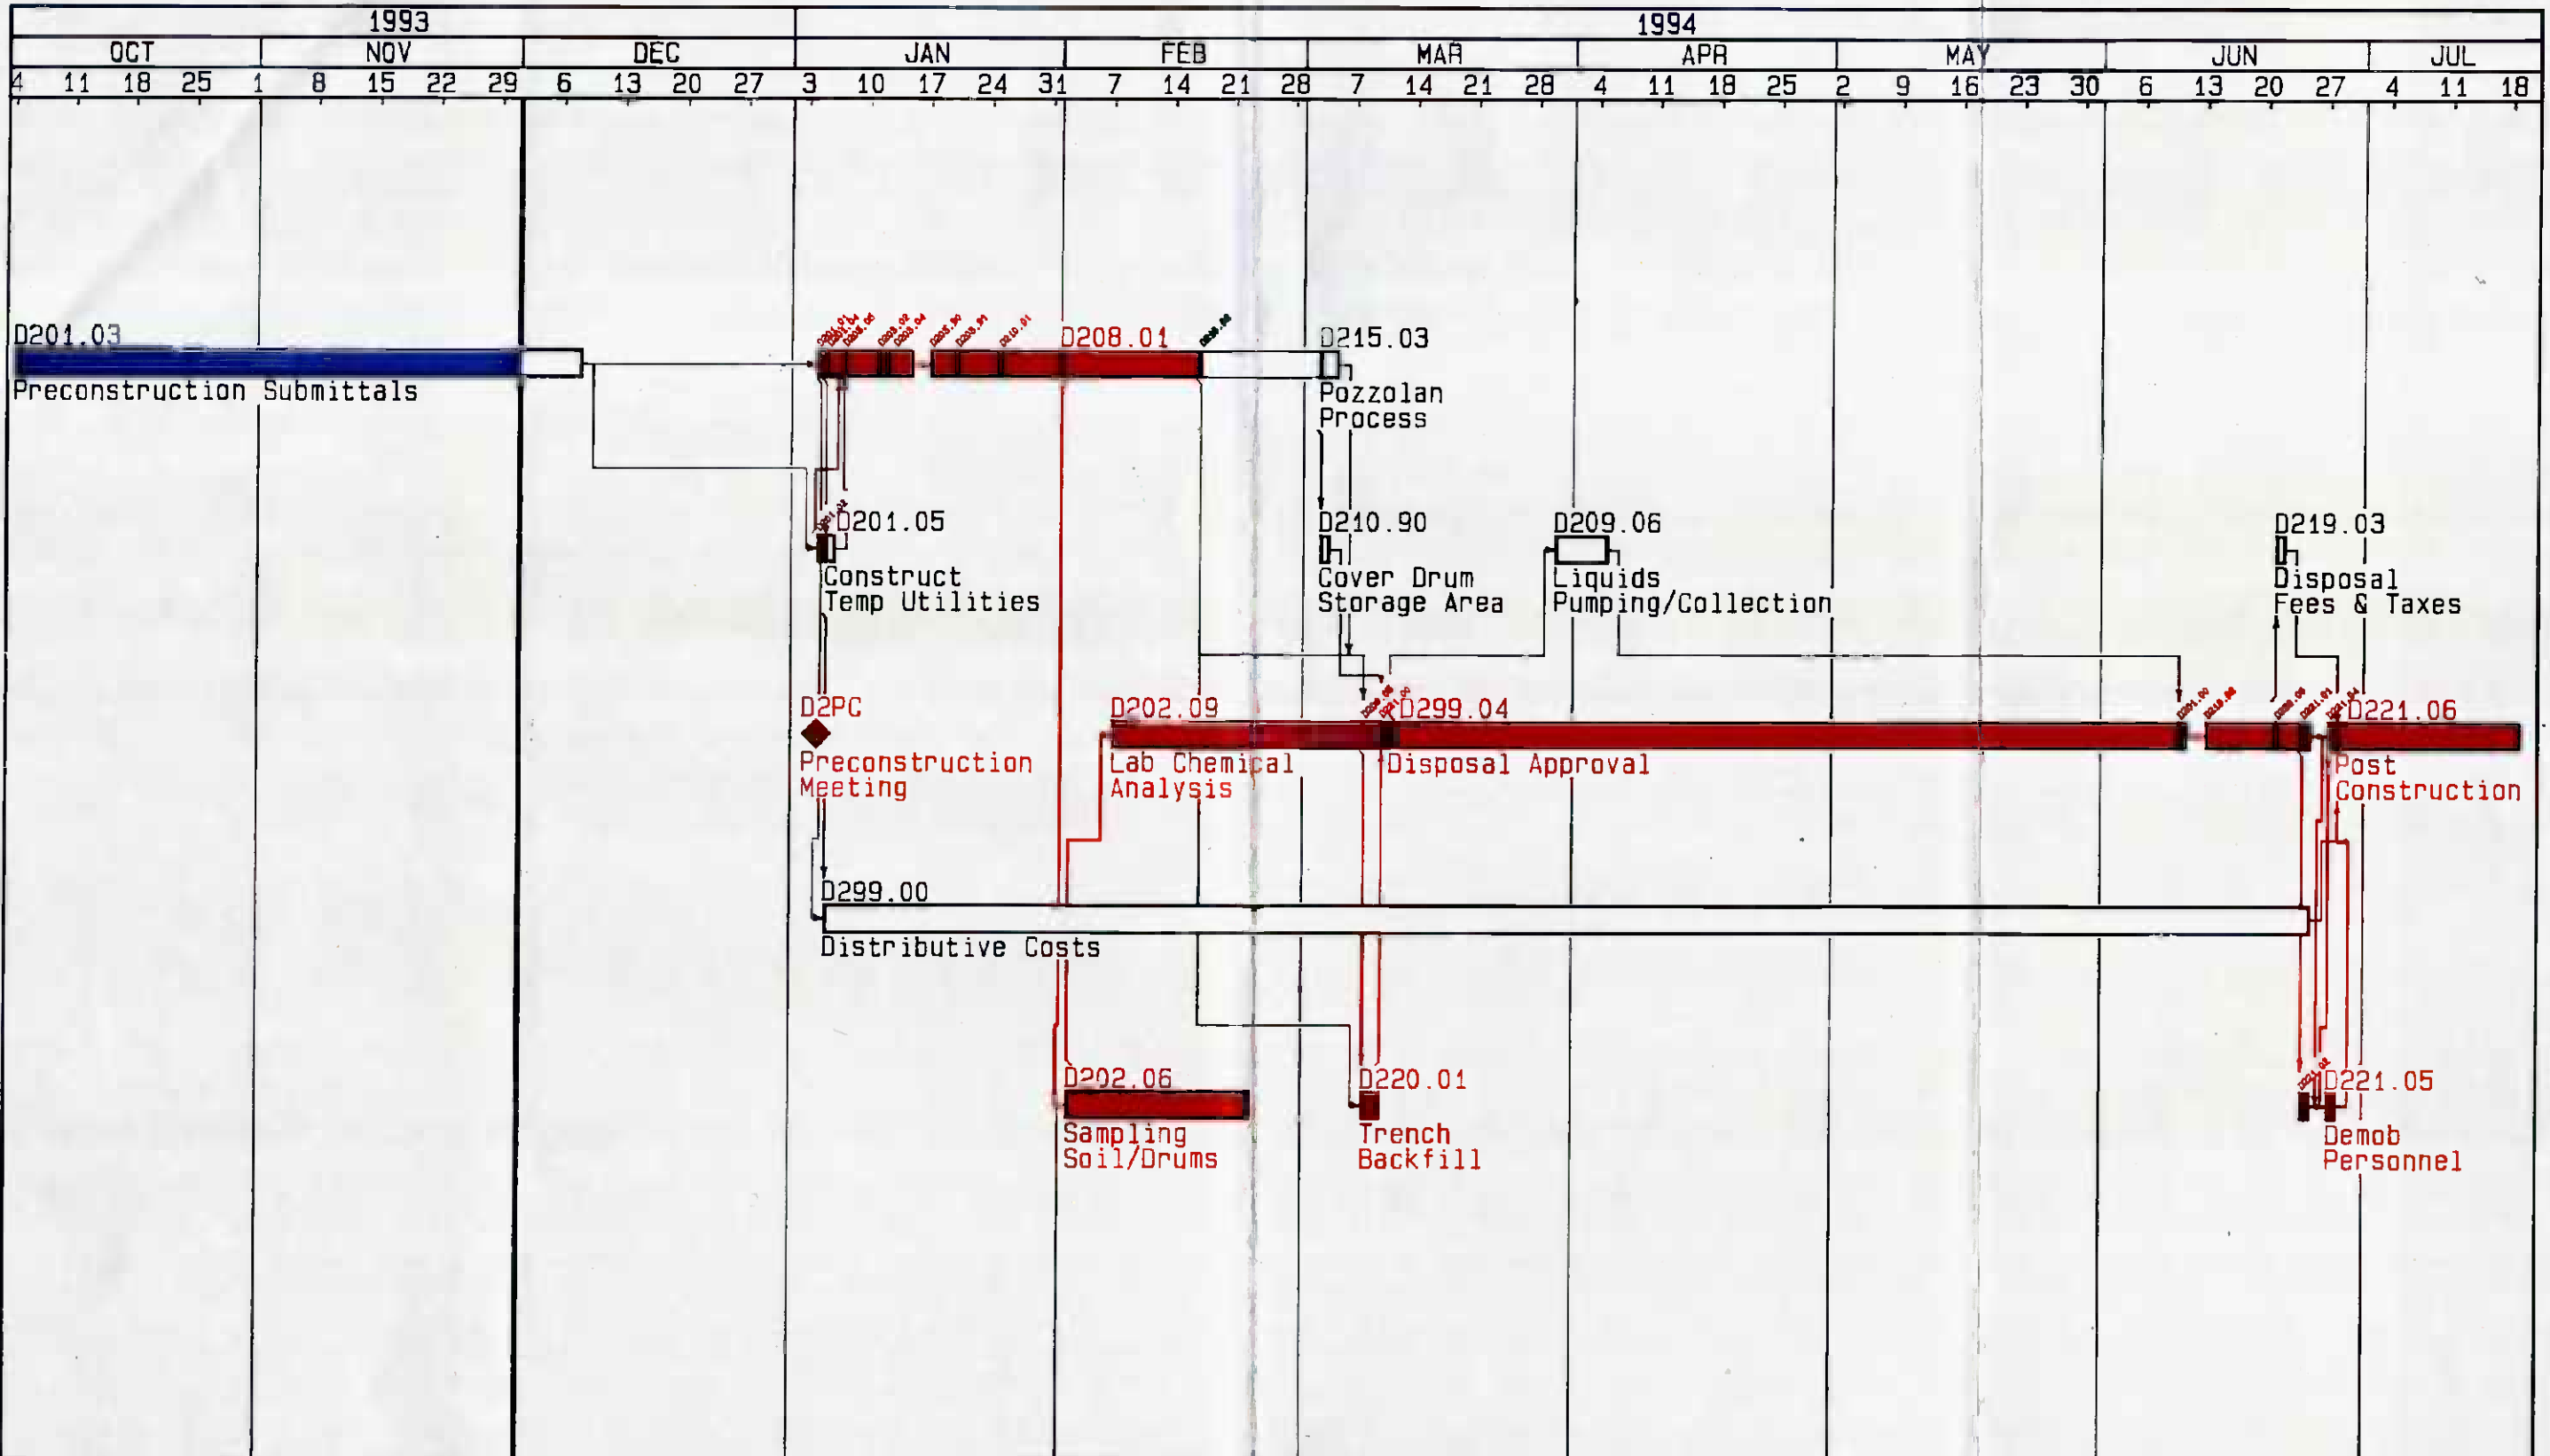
1993 1994

| OCT | NOV | DEC | JAN | FEB | MAR | APR | MAY | JUN | JUL |
|---|---|---|---|---|---|---|---|---|---|
| 4 11 18 25 | 1 8 15 22 29 | 6 13 20 27 | 3 10 17 24 31 | 7 14 21 28 | 7 14 21 28 | 4 11 18 25 | 2 9 16 23 30 | 6 13 20 27 | 4 11 18 |

D201.03
Preconstruction Submittals

D208.01

D215.03
Pozzolan Process

D201.05
Construct Temp Utilities

D210.90
Cover Drum Storage Area

D209.06
Liquids Pumping/Collection

D219.03
Disposal Fees & Taxes

D2PC
Preconstruction Meeting

D202.09
Lab Chemical Analysis

D299.04
Disposal Approval

D221.06
Post Construction

D299.00
Distributive Costs

D202.06
Sampling Soil/Drums

D220.01
Trench Backfill

D221.05
Demob Personnel